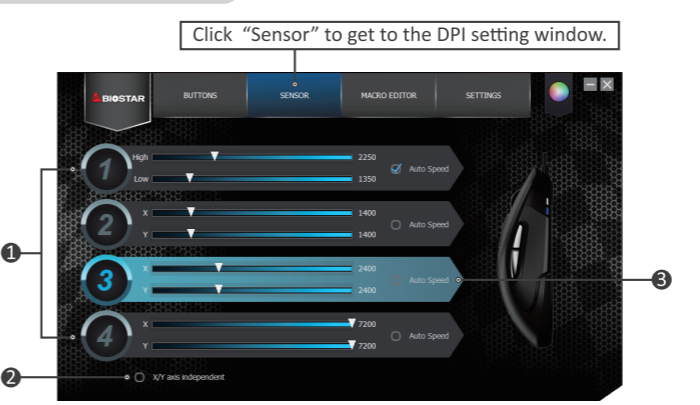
Click "Sensor" to get to the DPI setting window.

BIOSTAR

BUTTONS

SENSOR

MACRO EDITOR

SETTINGS

1

High

2250

Low

1350

Auto Speed

2

X

1400

Y

1400

Auto Speed

3

X

2400

Y

2400

Auto Speed

4

X

7200

Y

7200

Auto Speed

X/Y axis independent

❶

❷

❸